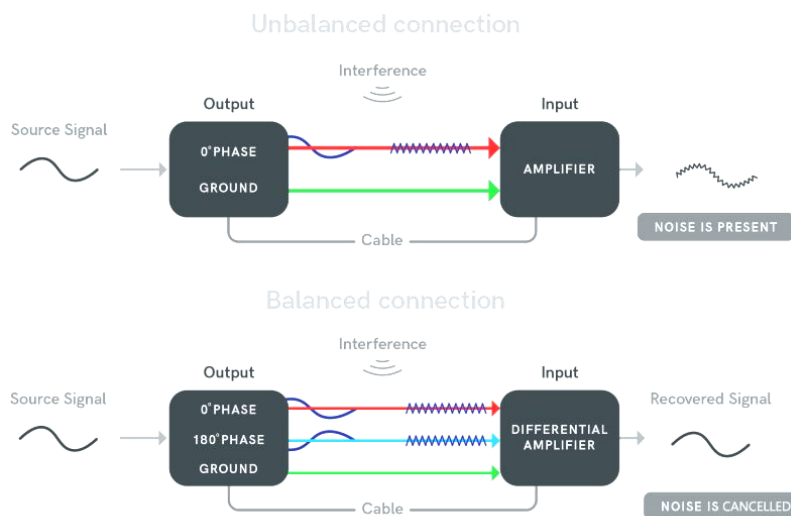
Unbalanced connection

Interference

Source Signal

Output

0° PHASE

GROUND

Input

AMPLIFIER

Cable

NOISE IS PRESENT

Balanced connection

Interference

Source Signal

Output

0° PHASE

180° PHASE

GROUND

Input

DIFFERENTIAL AMPLIFIER

Recovered Signal

Cable

NOISE IS CANCELLED